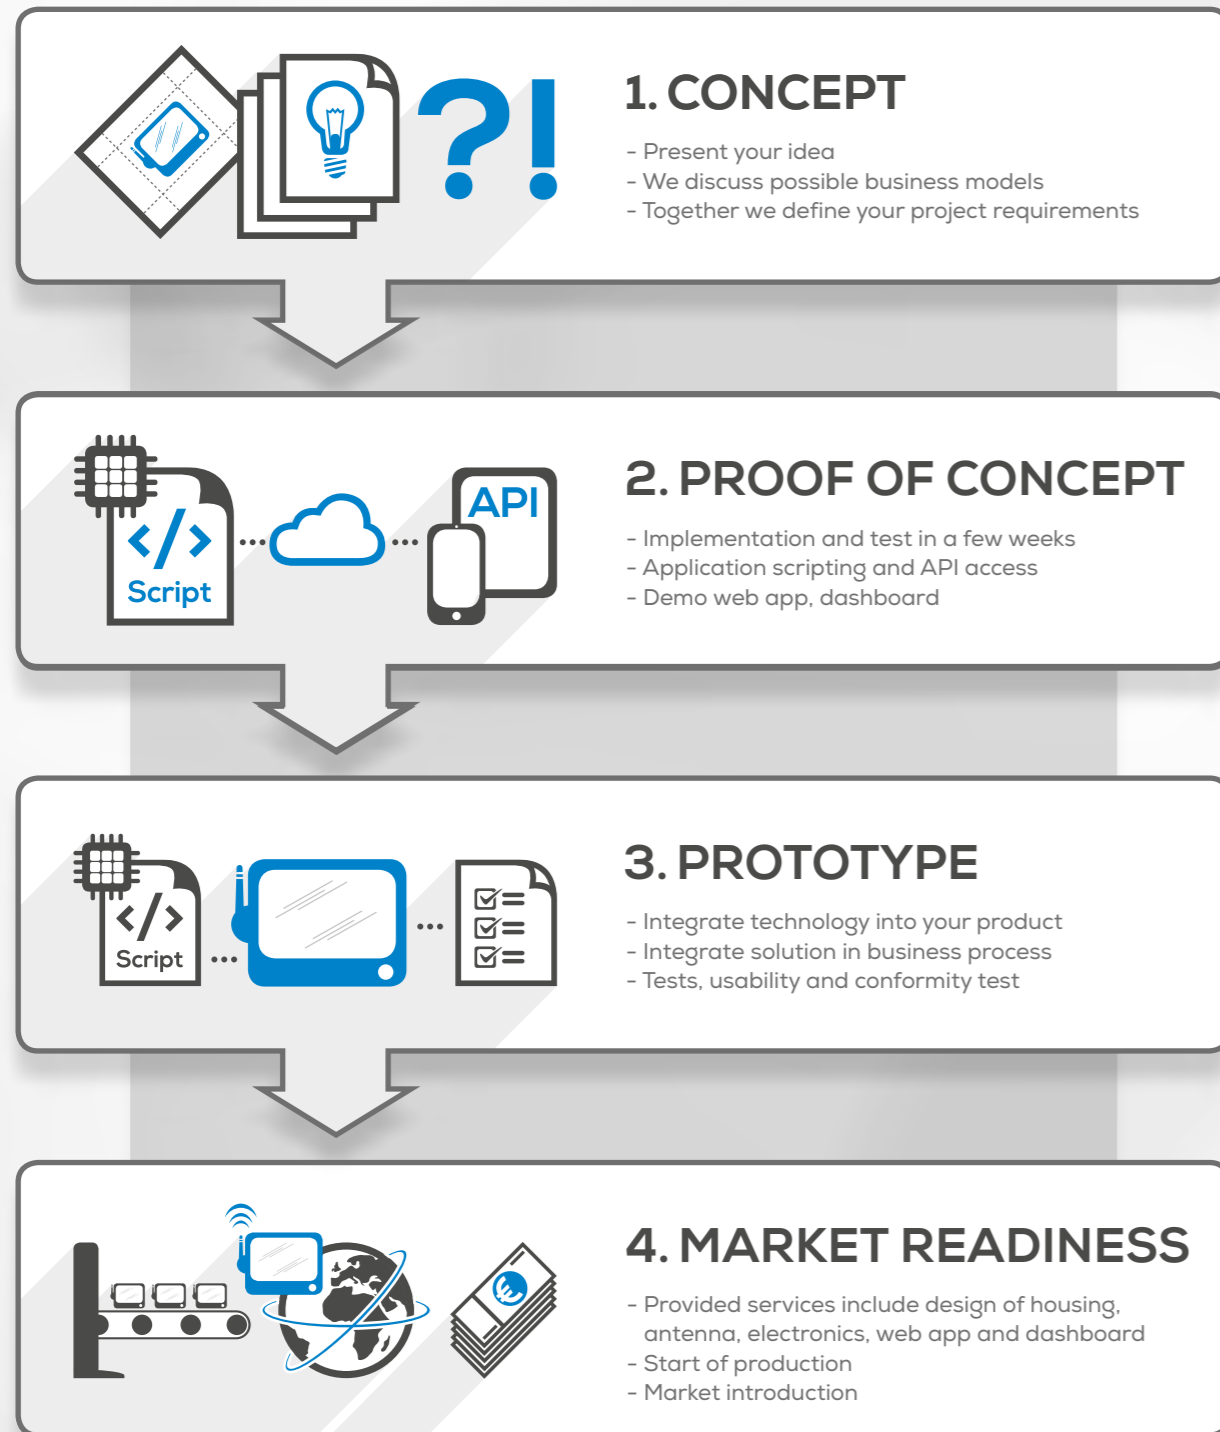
?!

1. CONCEPT

- Present your idea
- We discuss possible business models
- Together we define your project requirements

</> Script

API

2. PROOF OF CONCEPT

- Implementation and test in a few weeks
- Application scripting and API access
- Demo web app, dashboard

</> Script

3. PROTOTYPE

- Integrate technology into your product
- Integrate solution in business process
- Tests, usability and conformity test

4. MARKET READINESS

- Provided services include design of housing, antenna, electronics, web app and dashboard
- Start of production
- Market introduction